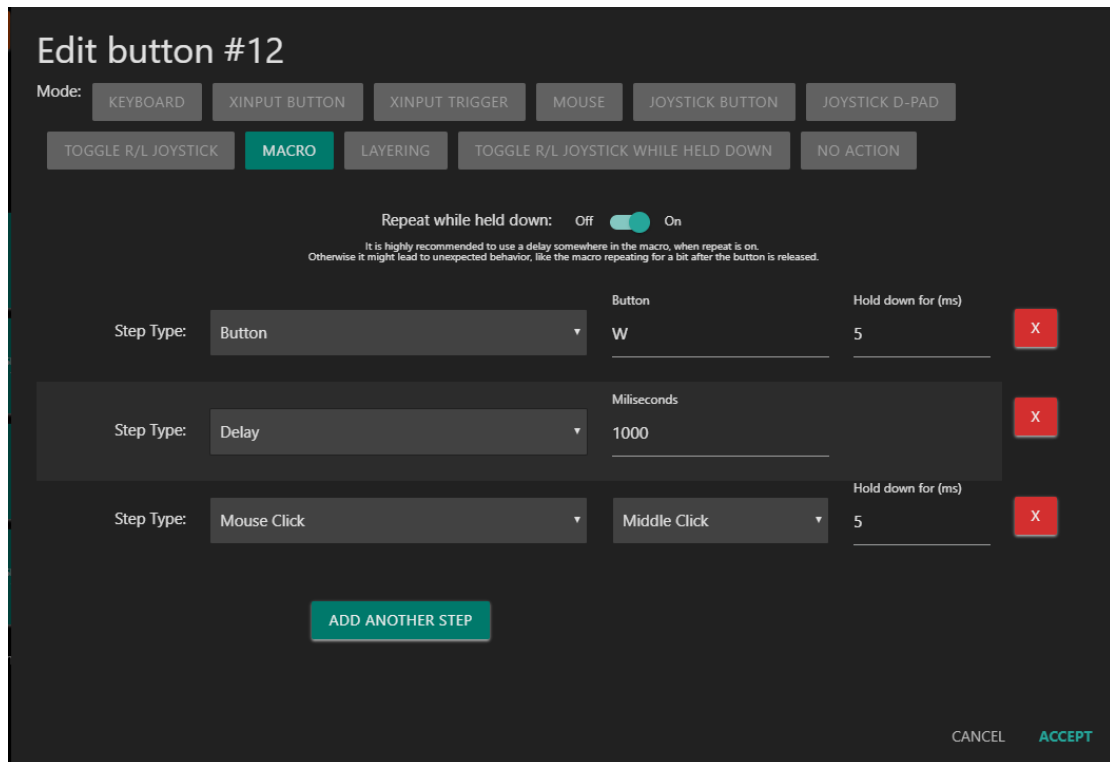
Edit button #12

Mode: KEYBOARD XINPUT BUTTON XINPUT TRIGGER MOUSE JOYSTICK BUTTON JOYSTICK D-PAD TOGGLE R/L JOYSTICK MACRO LAYERING TOGGLE R/L JOYSTICK WHILE HELD DOWN NO ACTION

Repeat while held down: Off On

It is highly recommended to use a delay somewhere in the macro, when repeat is on. Otherwise it might lead to unexpected behavior, like the macro repeating for a bit after the button is released.

Step Type: Button ▾ Button W Hold down for (ms) 5 X

Step Type: Delay ▾ Miliseconds 1000 X

Step Type: Mouse Click ▾ Middle Click ▾ Hold down for (ms) 5 X

ADD ANOTHER STEP

CANCEL ACCEPT